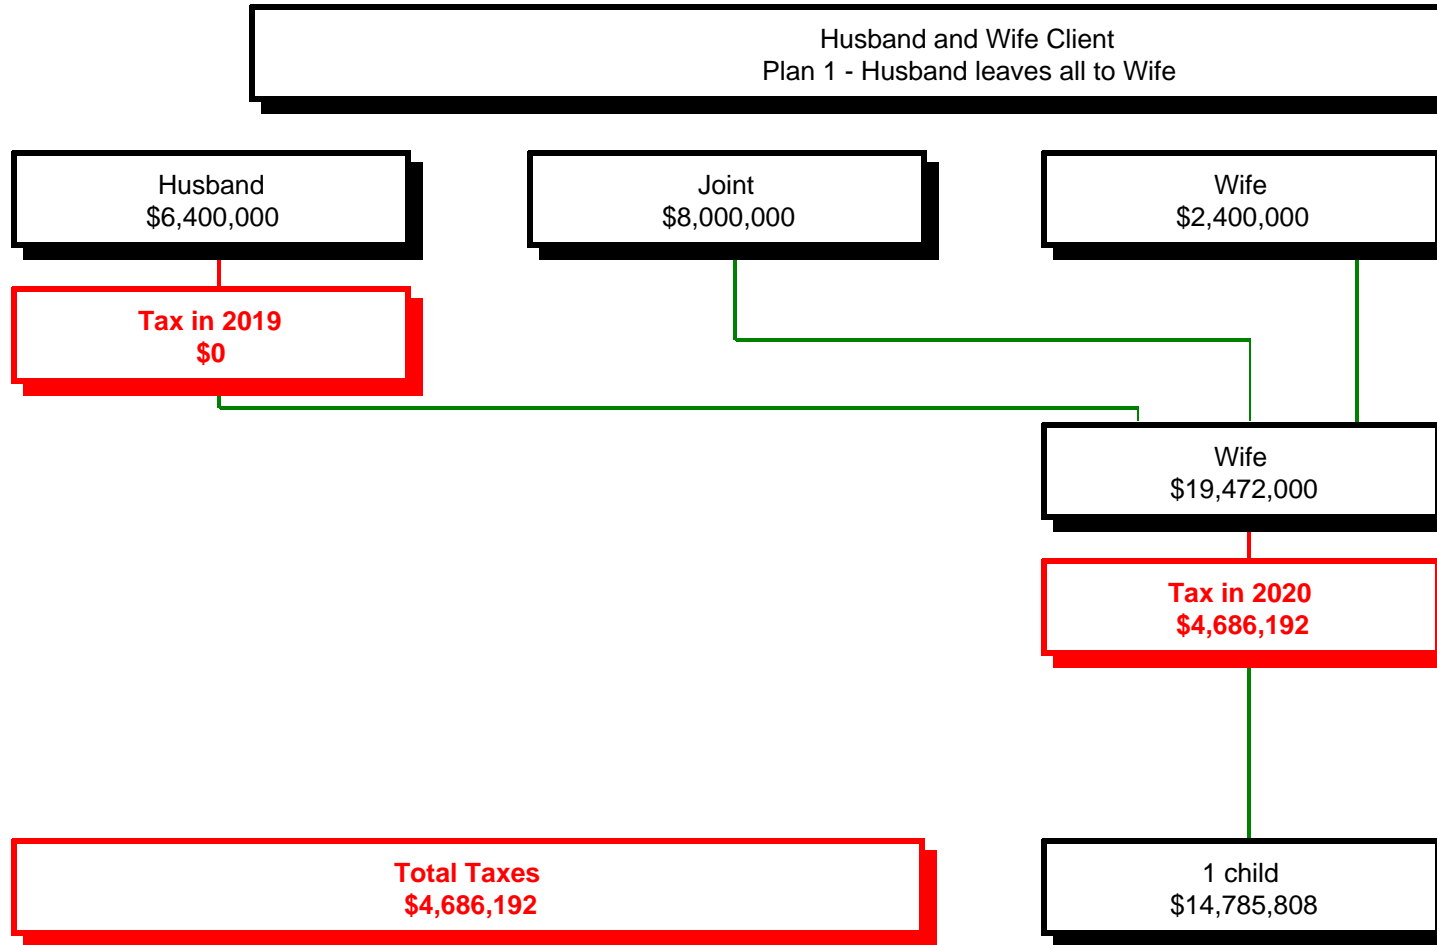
Husband and Wife Client
Plan 1 - Husband leaves all to Wife

Husband
$6,400,000

Joint
$8,000,000

Wife
$2,400,000

Tax in 2019
$0

Wife
$19,472,000

Tax in 2020
$4,686,192

Total Taxes
$4,686,192

1 child
$14,785,808